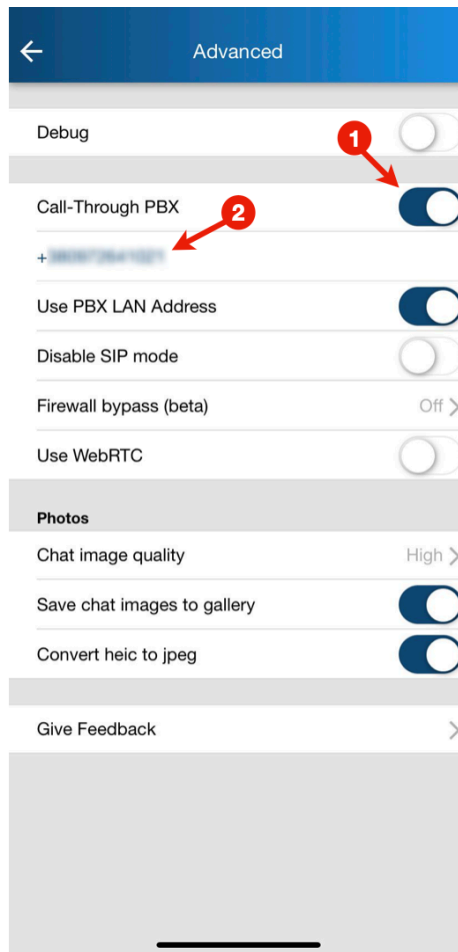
Advanced

Debug

1

Call-Through PBX

2

+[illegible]

Use PBX LAN Address

Disable SIP mode

Firewall bypass (beta) Off

Use WebRTC

Photos

Chat image quality High

Save chat images to gallery

Convert heic to jpeg

Give Feedback